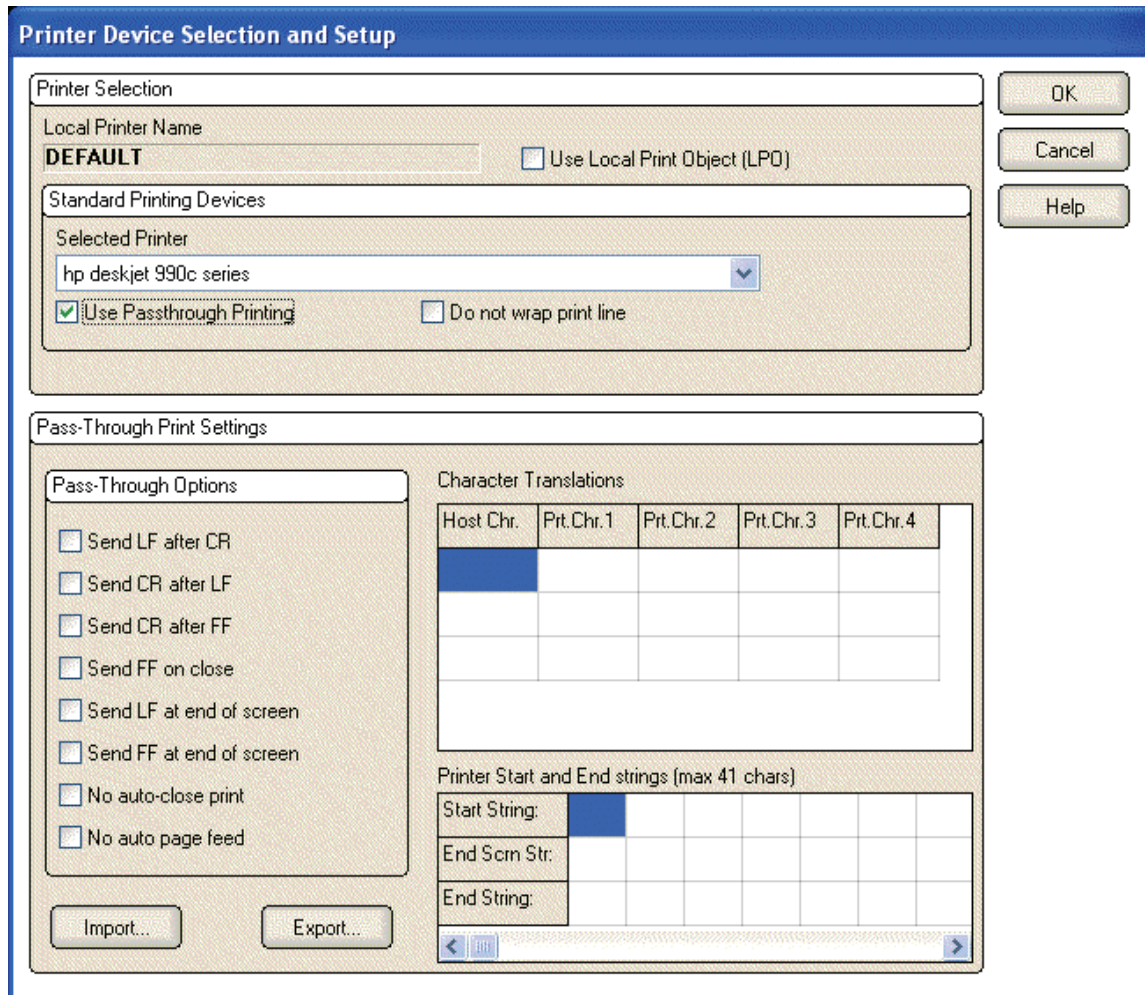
Printer Device Selection and Setup

Printer Selection

Local Printer Name

DEFAULT

Use Local Print Object (LPO)

Standard Printing Devices

Selected Printer

hp deskjet 990c series

Use Passthrough Printing

Do not wrap print line

OK

Cancel

Help

Pass-Through Print Settings

Pass-Through Options

Send LF after CR

Send CR after LF

Send CR after FF

Send FF on close

Send LF at end of screen

Send FF at end of screen

No auto-close print

No auto page feed

Character Translations

| Host Chr. | Prt.Chr.1 | Prt.Chr.2 | Prt.Chr.3 | Prt.Chr.4 |
|---|---|---|---|---|
| | | | | |
| | | | | |
| | | | | |

Printer Start and End strings (max 41 chars)

| Start String: | | | | | | | |
|---|---|---|---|---|---|---|---|
| End Scrn Str: | | | | | | | |
| End String: | | | | | | | |

Import...

Export...